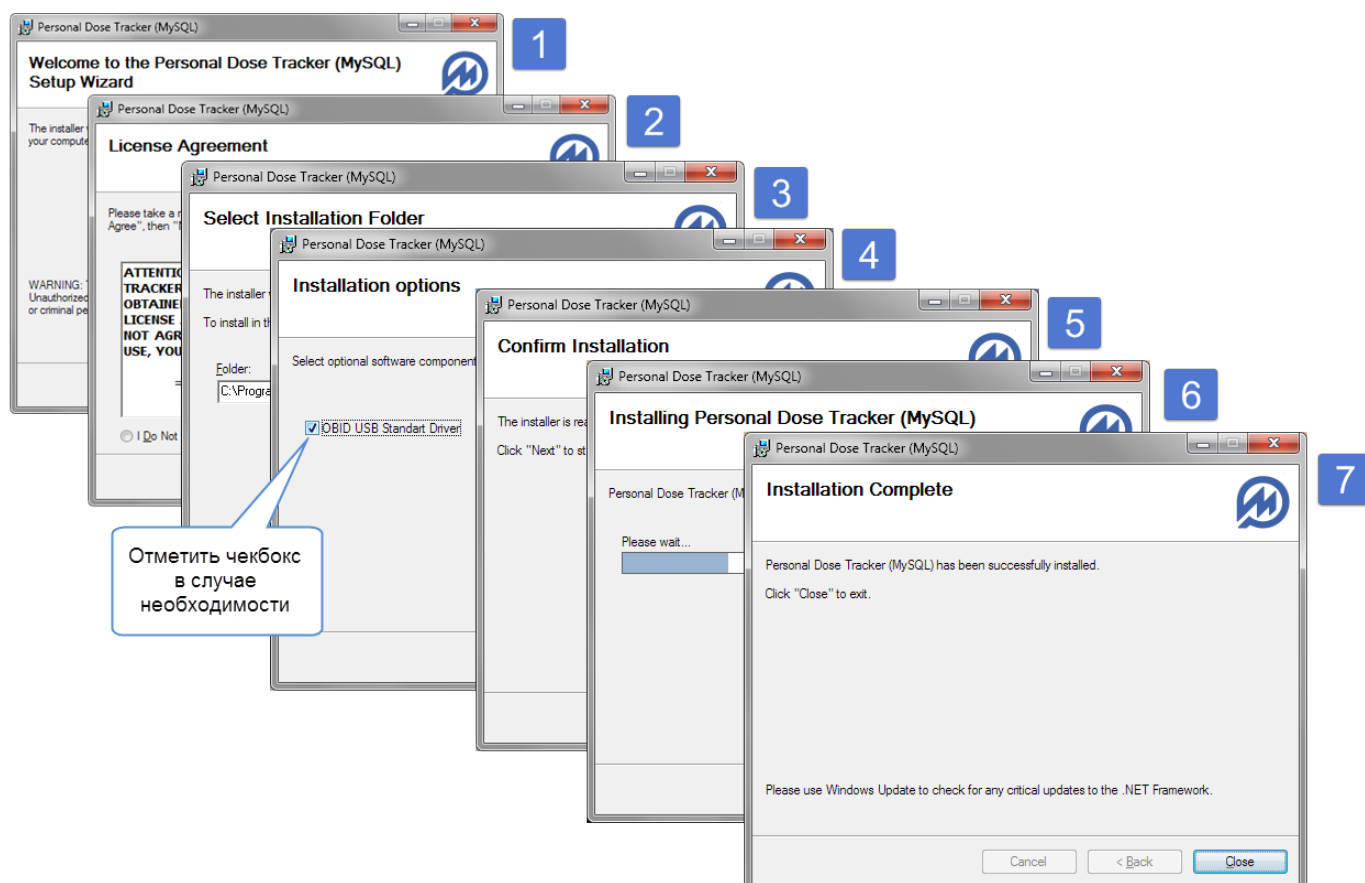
Personal Dose Tracker (MySQL)

1

Welcome to the Personal Dose Tracker (MySQL) Setup Wizard

The installer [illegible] your compute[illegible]

WARNING: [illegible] Unauthorized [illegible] or criminal pe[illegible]

Personal Dose Tracker (MySQL)

2

License Agreement

Please take a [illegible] Agree", then "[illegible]

ATTENTI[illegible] TRACKER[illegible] OBTAINE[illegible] LICENSE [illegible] NOT AGR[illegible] USE, YOU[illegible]

I Do Not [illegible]

Personal Dose Tracker (MySQL)

3

Select Installation Folder

The installer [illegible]

To install in th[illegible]

Folder:

C:\Progra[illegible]

Personal Dose Tracker (MySQL)

4

Installation options

Select optional software component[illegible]

OBID USB Standart Driver

Отметить чекбокс в случае необходимости

Personal Dose Tracker (MySQL)

5

Confirm Installation

The installer is rea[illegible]

Click "Next" to st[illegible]

Personal Dose Tracker (MySQL)

6

Installing Personal Dose Tracker (MySQL)

Personal Dose Tracker (M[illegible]

Please wait...

Personal Dose Tracker (MySQL)

7

Installation Complete

Personal Dose Tracker (MySQL) has been successfully installed.

Click "Close" to exit.

Please use Windows Update to check for any critical updates to the .NET Framework.

Cancel

< Back

Close